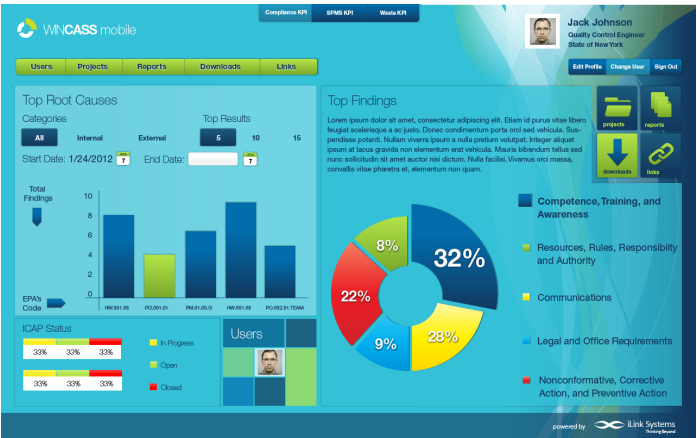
WINCASS mobile

Compliance KPI | SPMS KPI | Waste KPI

Jack Johnson
Quality Control Engineer
State of New York

Edit Profile | Change User | Sign Out

Users | Projects | Reports | Downloads | Links

Top Root Causes

Categories
All | Internal | External

Top Results
5 | 10 | 15

Start Date: 1/24/2012
End Date:

Total Findings

10
8
6
4
2
0

EPA's Code

HM.001.00 | PO.001.01 | PM.01.03.0 | HM.001.00 | PO.002.01.TEAM

ICAP Status

| 33% | 33% | 33% |
|---|---|---|

| 33% | 33% | 33% |
|---|---|---|

In Progress
Open
Closed

Users

Top Findings

Lorem ipsum dolor sit amet, consectetur adipiscing elit. Etiam id purus vitae libero feugiat scelerisque a ac justo. Donec condimentum porta orci sed vehicula. Suspendisse potenti. Nullam viverra ipsum a nulla pretium volutpat. Integer aliquet ipsum at lacus gravida non elementum erat vehicula. Mauris bibendum tellus sed nunc sollicitudin sit amet auctor nisi dictum. Nulla facilisi. Vivamus orci massa, convallis vitae pharetra et, elementum non quam.

projects | reports | downloads | links

32%
28%
9%
22%
8%

Competence, Training, and Awareness
Resources, Rules, Responsibility and Authority
Communications
Legal and Office Requirements
Nonconformative, Corrective Action, and Preventive Action

powered by iLink Systems Thinking Beyond